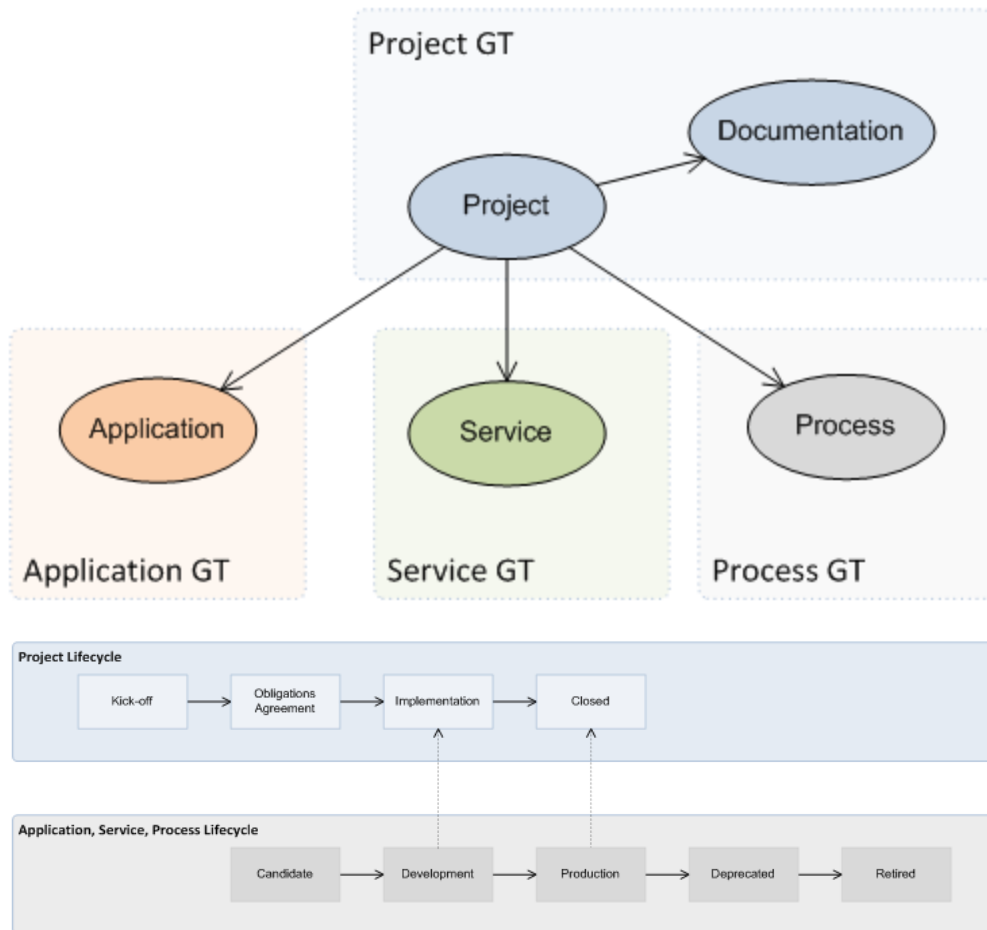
Project GT

Documentation

Project

Application

Service

Process

Application GT

Service GT

Process GT

Project Lifecycle

Kick-off

Obligations Agreement

Implementation

Closed

Application, Service, Process Lifecycle

Candidate

Development

Production

Deprecated

Retired